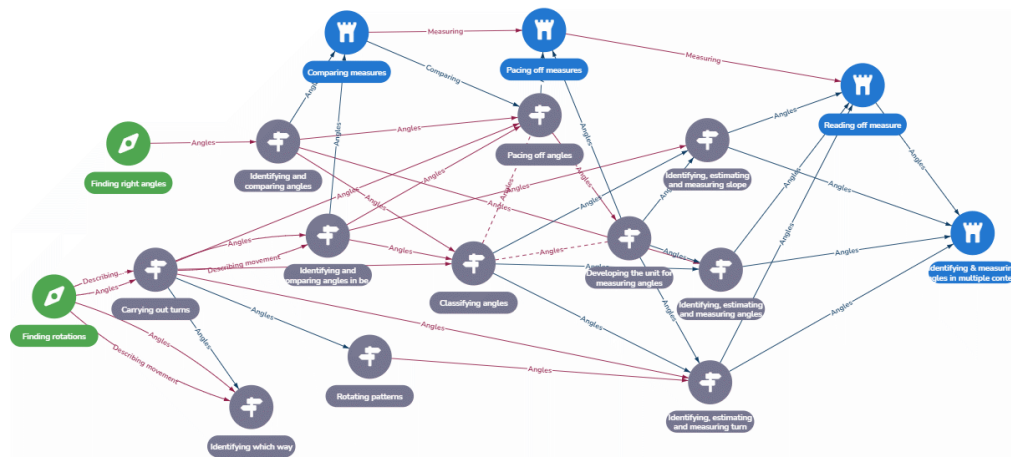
Measuring
Measuring
Comparing measures
Comparing
Pacing off measures
Angles
Angles
Angles
Finding right angles
Angles
Identifying and comparing angles
Angles
Pacing off angles
Identifying, estimating and measuring slope
Reading off measure
Angles
Angles
Angles
Angles
Angles
Angles
Angles
Angles
Angles
Angles
Angles
Angles
Angles
Identifying and comparing angles in be
Describing...
Angles
Describing movement
Angles
Angles
Finding rotations
Carrying out turns
Classifying angles
Developing the unit for measuring angles
Identifying, estimating and measuring angles
Identifying & measuring angles in multiple cont
Angles
Angles
Angles
Describing movement
Angles
Angles
Rotating patterns
Angles
Identifying, estimating and measuring turn
Identifying which way